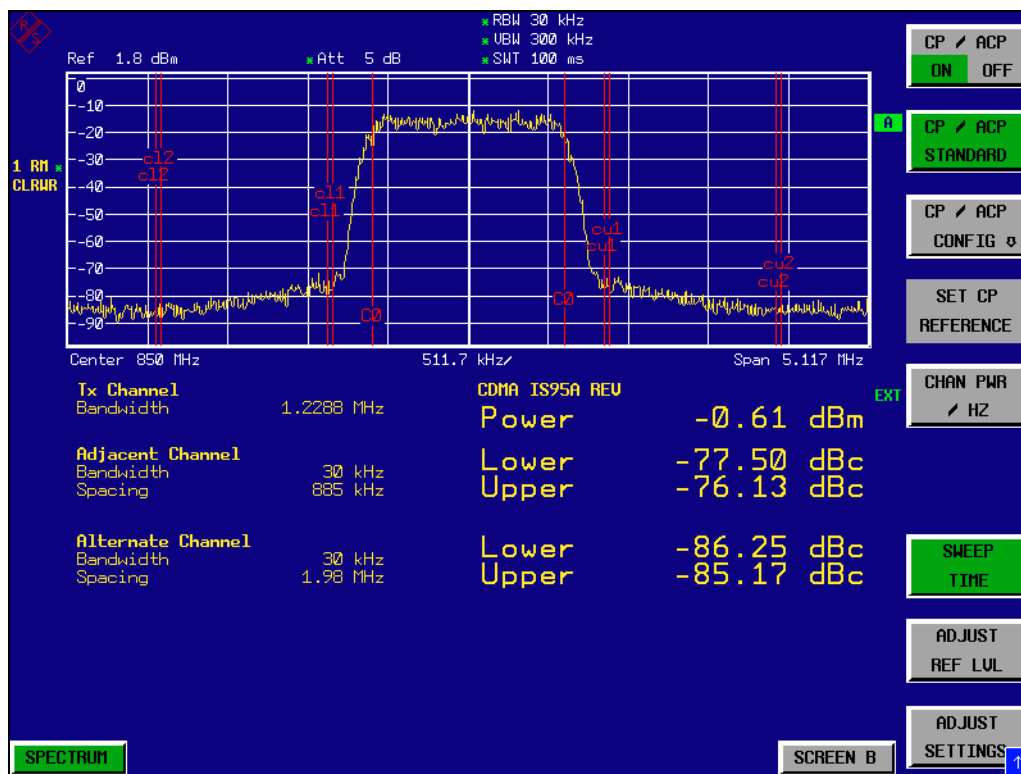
R&S

Ref 1.8 dBm

*Att 5 dB

*RBW 30 kHz
*VBW 300 kHz
*SWT 100 ms

0
-10
-20
-30
-40
-50
-60
-70
-80
-90

1 RM *
CLRWR

cl2
cl2
cl1
cl1
C0
C0
cu1
cu1
cu2
cu2

A

Center 850 MHz

511.7 kHz/

Span 5.117 MHz

Tx Channel
Bandwidth 1.2288 MHz

Adjacent Channel
Bandwidth 30 kHz
Spacing 885 kHz

Alternate Channel
Bandwidth 30 kHz
Spacing 1.98 MHz

CDMA IS95A REV
Power -0.61 dBm

Lower -77.50 dBc
Upper -76.13 dBc

Lower -86.25 dBc
Upper -85.17 dBc

EXT

CP / ACP
ON OFF

CP / ACP
STANDARD

CP / ACP
CONFIG ⇓

SET CP
REFERENCE

CHAN PWR
/ HZ

SWEEP
TIME

ADJUST
REF LVL

ADJUST
SETTINGS

SPECTRUM

SCREEN B